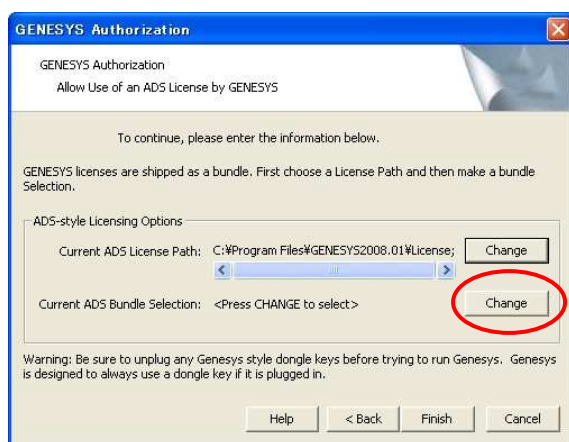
GENESYS Authorization

GENESYS Authorization
Allow Use of an ADS License by GENESYS

To continue, please enter the information below.

GENESYS licenses are shipped as a bundle. First choose a License Path and then make a bundle Selection.

ADS-style Licensing Options

Current ADS License Path: C:¥Program Files¥GENESYS2008.01¥License; Change

Current ADS Bundle Selection: <Press CHANGE to select> Change

Warning: Be sure to unplug any Genesys style dongle keys before trying to run Genesys. Genesys is designed to always use a dongle key if it is plugged in.

Help < Back Finish Cancel